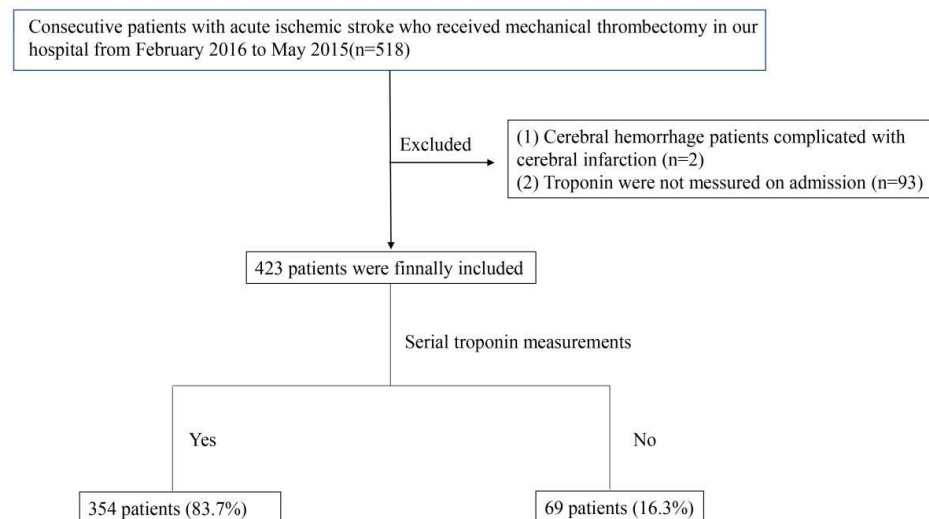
Consecutive patients with acute ischemic stroke who received mechanical thrombectomy in our hospital from February 2016 to May 2015(n=518)

Excluded

(1) Cerebral hemorrhage patients complicated with cerebral infarction (n=2)
(2) Troponin were not messured on admission (n=93)

423 patients were finnally included

Serial troponin measurements

Yes

No

354 patients (83.7%)

69 patients (16.3%)